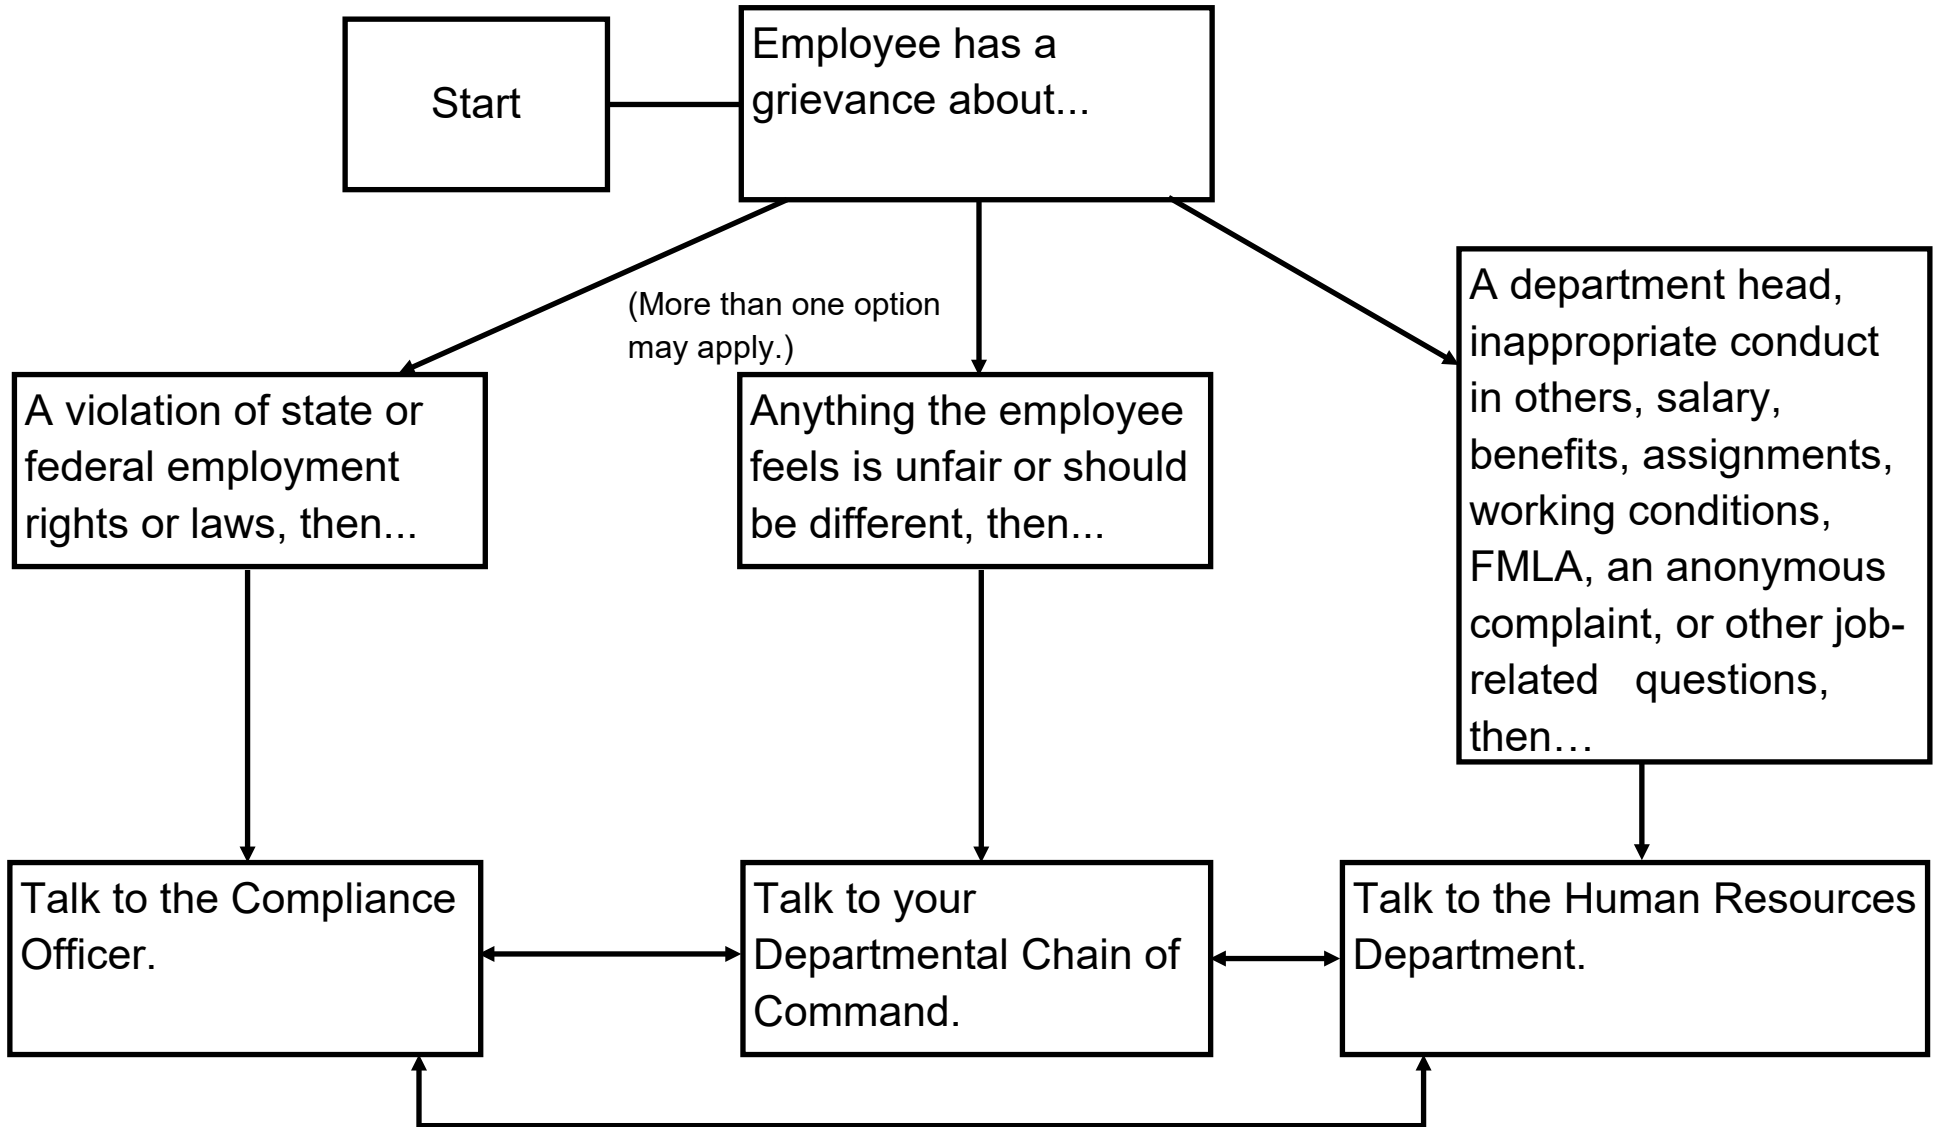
Start

Employee has a grievance about...

(More than one option may apply.)

A violation of state or federal employment rights or laws, then...

Anything the employee feels is unfair or should be different, then...

A department head, inappropriate conduct in others, salary, benefits, assignments, working conditions, FMLA, an anonymous complaint, or other job-related questions, then…

Talk to the Compliance Officer.

Talk to your Departmental Chain of Command.

Talk to the Human Resources Department.